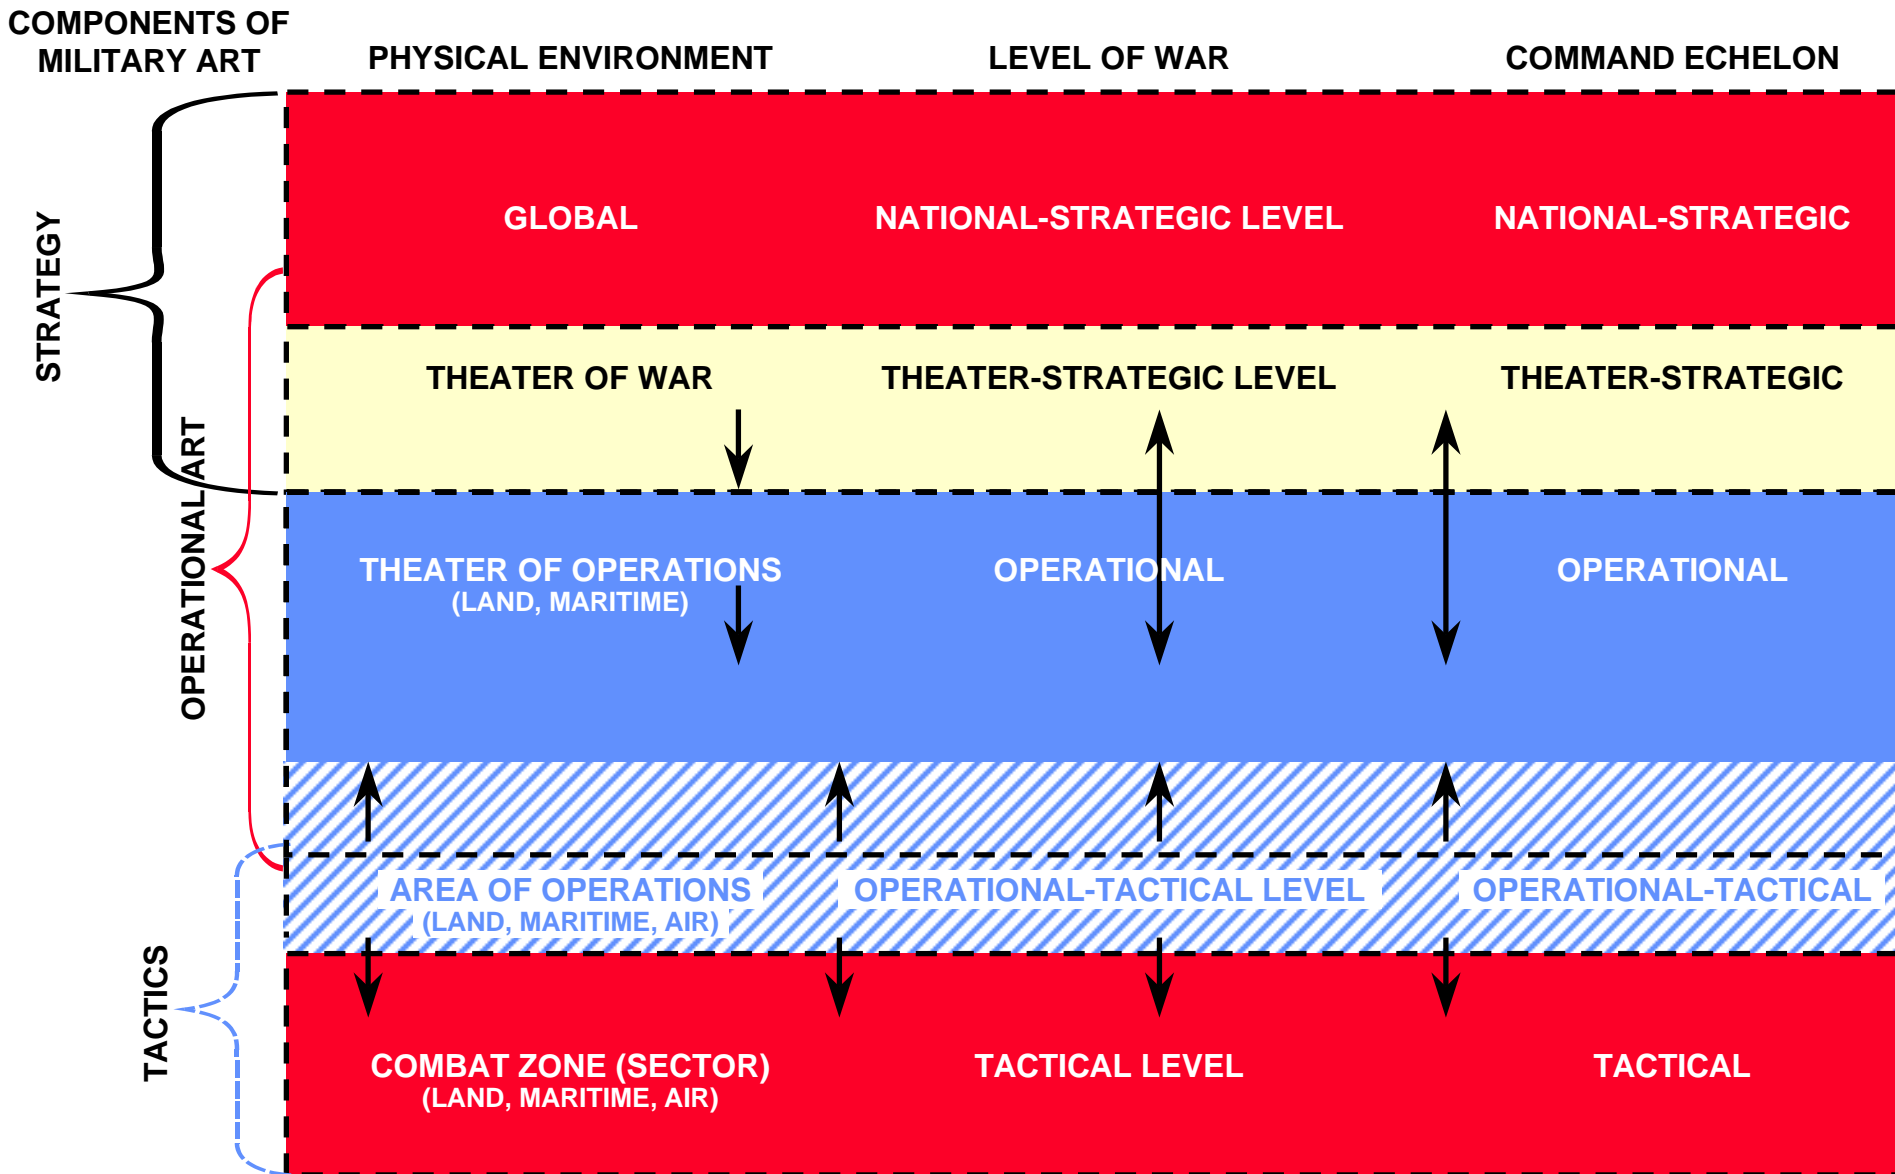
COMPONENTS OF MILITARY ART

| PHYSICAL ENVIRONMENT | LEVEL OF WAR | COMMAND ECHELON |
|---|---|---|
| GLOBAL | NATIONAL-STRATEGIC LEVEL | NATIONAL-STRATEGIC |
| THEATER OF WAR | THEATER-STRATEGIC LEVEL | THEATER-STRATEGIC |
| THEATER OF OPERATIONS (LAND, MARITIME) | OPERATIONAL | OPERATIONAL |
| AREA OF OPERATIONS (LAND, MARITIME, AIR) | OPERATIONAL-TACTICAL LEVEL | OPERATIONAL-TACTICAL |
| COMBAT ZONE (SECTOR) (LAND, MARITIME, AIR) | TACTICAL LEVEL | TACTICAL |

STRATEGY

OPERATIONAL ART

TACTICS